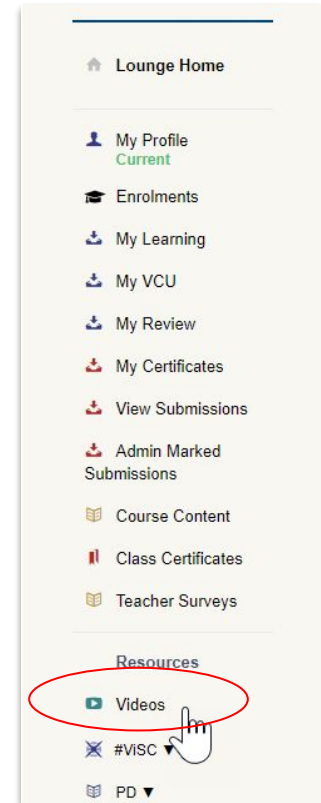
Lounge Home

My Profile
Current

Enrolments

My Learning

My VCU

My Review

My Certificates

View Submissions

Admin Marked Submissions

Course Content

Class Certificates

Teacher Surveys

Resources

Videos

#ViSC ▼

PD ▼